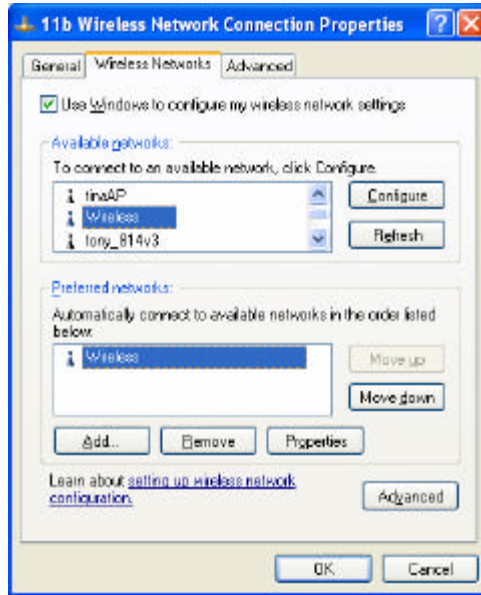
11b Wireless Network Connection Properties

General | Wireless Networks | Advanced

Use Windows to configure my wireless network settings

Available networks:
To connect to an available network, click Configure.

tinaAP
Wireless
tony_814v3

Configure
Refresh

Preferred networks:
Automatically connect to available networks in the order listed below:

Wireless

Move up
Move down

Add... | Remove | Properties

Learn about setting up wireless network configuration.

Advanced

OK | Cancel